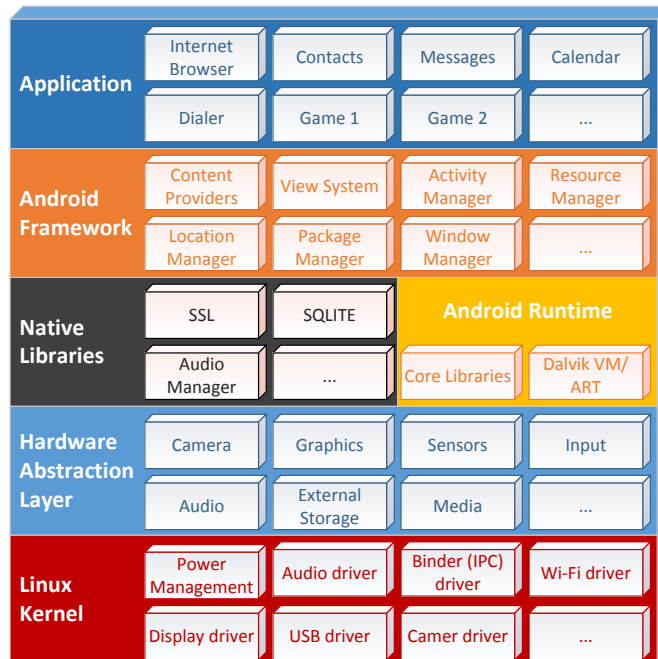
Application

Internet Browser
Contacts
Messages
Calendar
Dialer
Game 1
Game 2
...

Android Framework

Content Providers
View System
Activity Manager
Resource Manager
Location Manager
Package Manager
Window Manager
...

Native Libraries

SSL
SQLITE
Audio Manager
...

Android Runtime

Core Libraries
Dalvik VM/ ART

Hardware Abstraction Layer

Camera
Graphics
Sensors
Input
Audio
External Storage
Media
...

Linux Kernel

Power Management
Audio driver
Binder (IPC) driver
Wi-Fi driver
Display driver
USB driver
Camer driver
...